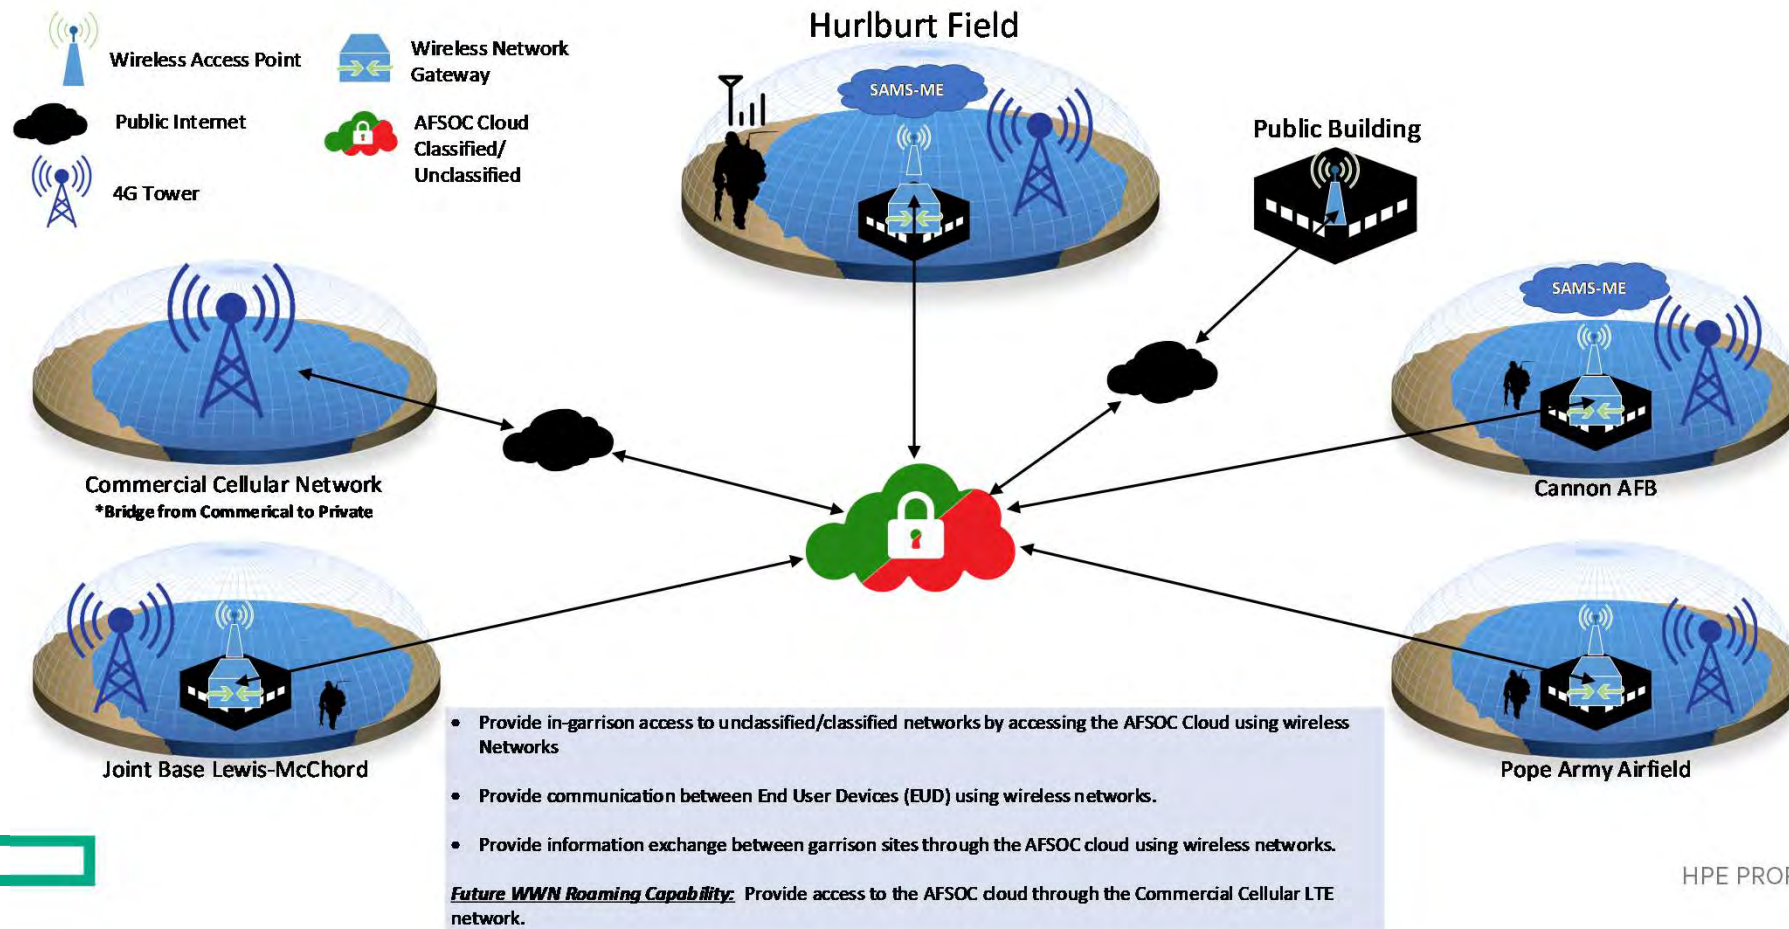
Wireless Access Point

Wireless Network Gateway

Public Internet

AFSOC Cloud Classified/ Unclassified

4G Tower

Hurlburt Field

SAMS-ME

Public Building

SAMS-ME

Commercial Cellular Network
*Bridge from Commerical to Private

Cannon AFB

Joint Base Lewis-McChord

Pope Army Airfield

• Provide in-garrison access to unclassified/classified networks by accessing the AFSOC Cloud using wireless Networks

• Provide communication between End User Devices (EUD) using wireless networks.

• Provide information exchange between garrison sites through the AFSOC cloud using wireless networks.

Future WWN Roaming Capability: Provide access to the AFSOC cloud through the Commercial Cellular LTE network.

HPE PRO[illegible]